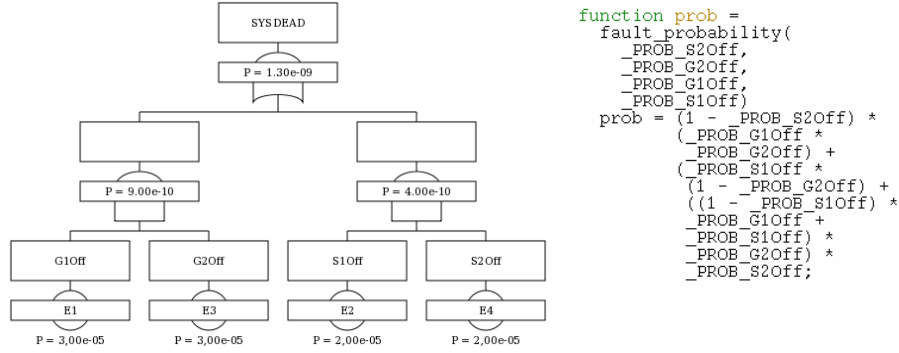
SYSDEAD

P = 1.30e-09

P = 9.00e-10

P = 4.00e-10

G1Off

G2Off

S1Off

S2Off

E1

E3

E2

E4

P = 3,00e-05

P = 3,00e-05

P = 2,00e-05

P = 2,00e-05

function prob =
  fault_probability(
    _PROB_S2Off,
    _PROB_G2Off,
    _PROB_G1Off,
    _PROB_S1Off)
  prob = (1 - _PROB_S2Off) *
         (_PROB_G1Off *
          _PROB_G2Off) +
         (_PROB_S1Off *
          (1 - _PROB_G2Off) +
          ((1 - _PROB_S1Off) *
          _PROB_G1Off +
          _PROB_S1Off) *
          _PROB_G2Off) *
          _PROB_S2Off;